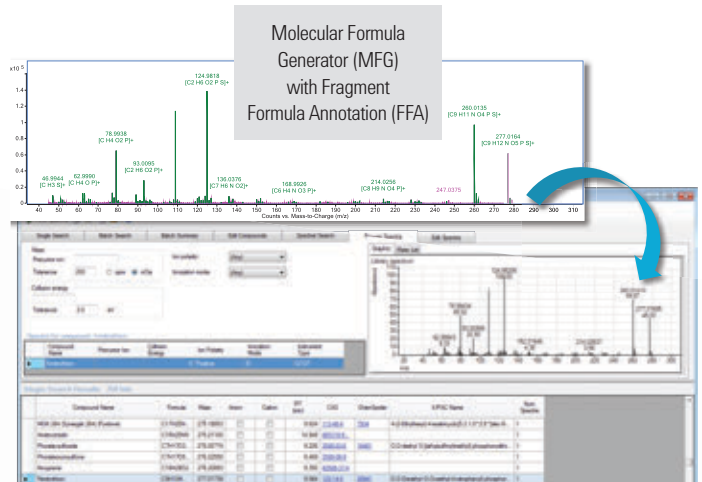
Molecular Formula Generator (MFG) with Fragment Formula Annotation (FFA)

x10 5

1.4

1.2

1

0.8

0.6

0.4

0.2

0

124.9818
[C2 H6 O2 P S]+

78.9938
[C H4 O2 P]+

93.0095
[C2 H6 O2 P]+

46.9944
[C H3 S]+

62.9990
[C H4 O P]+

136.0376
[C7 H6 N O2]+

168.9926
[C6 H4 N O3 P]+

214.0256
[C8 H9 N O4 P]+

247.0375

260.0135
[C9 H11 N O4 P S]+

277.0164
[C9 H12 N O5 P S]+

40 50 60 70 80 90 100 110 120 130 140 150 160 170 180 190 200 210 220 230 240 250 260 270 280 290 300 310

Counts vs. Mass-to-Charge (m/z)

Single Search | Batch Search | Batch Summary | Edit Compounds | Spectral Search | Browse Spectra | Edit Spectra

Graphic | Peak List

Mass

Precursor ion:

Tolerance: 250 ppm mDa

Ion polarity: (Any)

Ionization mode: (Any)

Collision energy

Tolerance: 2.0 eV

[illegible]

Compound Name | Precursor Ion | Collision Energy | Ion Polarity | Ionization Mode | Instrument Type

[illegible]

Single Search Results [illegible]

| | Compound Name | Formula | Mass | Anion | Cation | RT (min) | CAS | ChemSpider | IUPAC Name | Num Spectra |
|---|---|---|---|---|---|---|---|---|---|---|
| | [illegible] | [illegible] | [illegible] | | | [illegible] | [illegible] | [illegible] | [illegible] | 1 |
| | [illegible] | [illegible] | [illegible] | | | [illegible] | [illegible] | | | 1 |
| | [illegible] | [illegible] | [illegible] | | | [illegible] | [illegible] | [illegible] | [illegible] | 1 |
| | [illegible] | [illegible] | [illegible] | | | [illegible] | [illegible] | | | 1 |
| | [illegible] | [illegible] | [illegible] | | | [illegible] | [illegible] | | | 1 |
| | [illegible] | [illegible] | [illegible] | | | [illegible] | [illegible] | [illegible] | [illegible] | 1 |